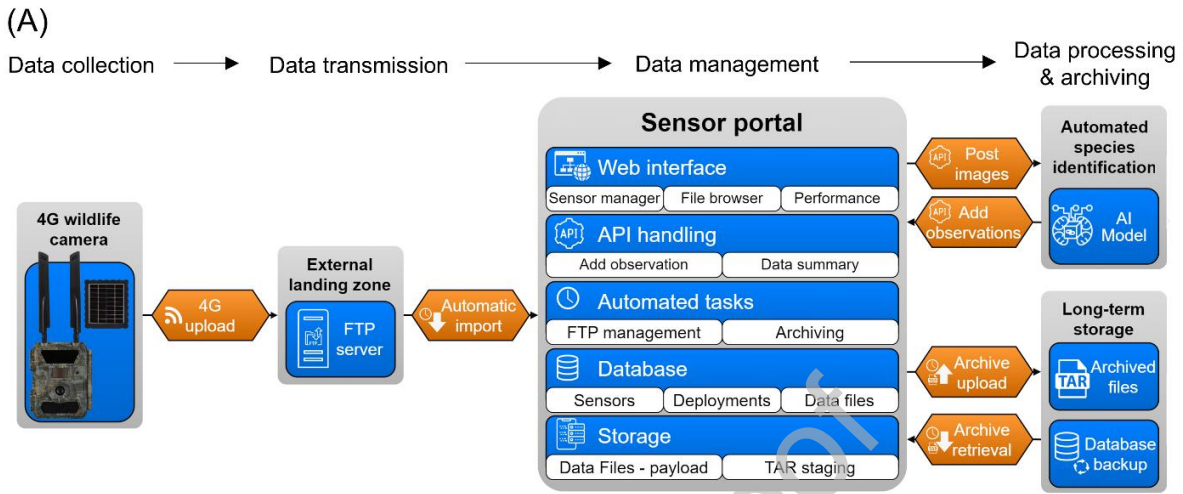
(A)

Data collection → Data transmission → Data management → Data processing & archiving

4G wildlife camera

4G upload

External landing zone

FTP server

Automatic import

Sensor portal

Web interface
Sensor manager | File browser | Performance

API handling
Add observation | Data summary

Automated tasks
FTP management | Archiving

Database
Sensors | Deployments | Data files

Storage
Data Files - payload | TAR staging

Post images

Add observations

Automated species identification

AI Model

Archive upload

Archive retrieval

Long-term storage

TAR Archived files

Database backup